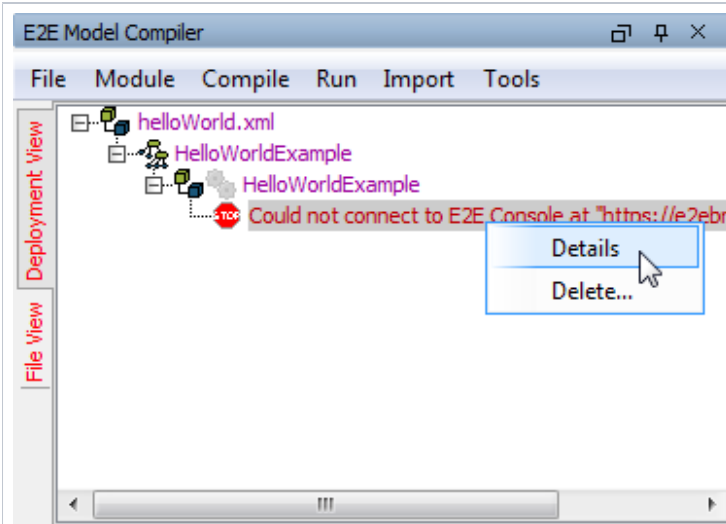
E2E Model Compiler

File Module Compile Run Import Tools

Deployment View

File View

helloWorld.xml

HelloWorldExample

HelloWorldExample

STOP Could not connect to E2E Console at "https://e2ebr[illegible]

Details

Delete...